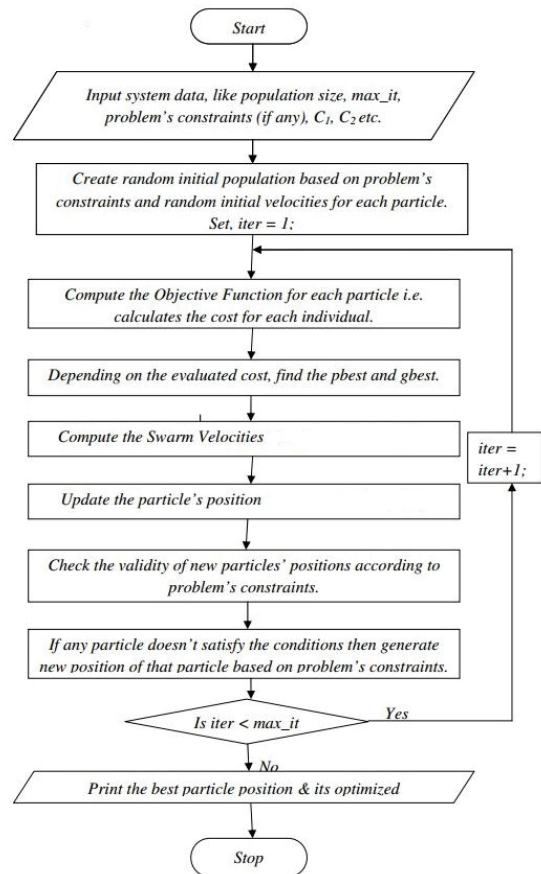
Start

Input system data, like population size, max_it, problem's constraints (if any), $C_1$, $C_2$ etc.

Create random initial population based on problem's constraints and random initial velocities for each particle. Set, iter = 1;

Compute the Objective Function for each particle i.e. calculates the cost for each individual.

Depending on the evaluated cost, find the pbest and gbest.

Compute the Swarm Velocities

iter = iter+1;

Update the particle's position

Check the validity of new particles' positions according to problem's constraints.

If any particle doesn't satisfy the conditions then generate new position of that particle based on problem's constraints.

Is iter < max_it

Yes

No

Print the best particle position & its optimized

Stop